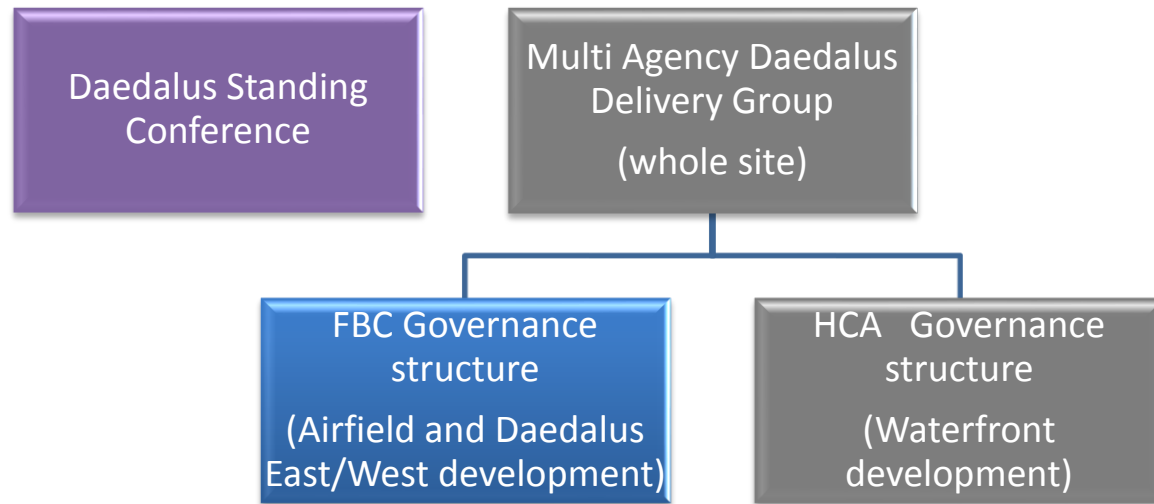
Daedalus Standing Conference

Multi Agency Daedalus Delivery Group

(whole site)

FBC Governance structure

(Airfield and Daedalus East/West development)

HCA Governance structure

(Waterfront development)